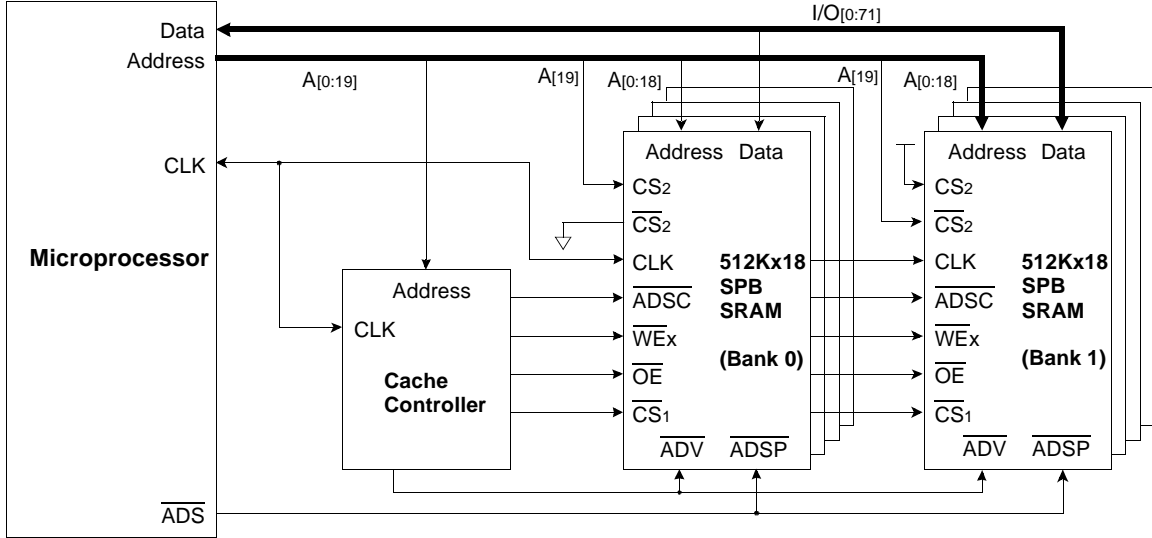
Data
Address
I/O[0:71]
A[0:19]
A[19]
A[0:18]
A[19]
A[0:18]
CLK
Microprocessor
Address
CLK
Cache Controller
Address Data
CS2
$\overline{CS2}$
CLK
$\overline{ADSC}$
$\overline{WEx}$
$\overline{OE}$
$\overline{CS1}$
$\overline{ADV}$ $\overline{ADSP}$
512Kx18 SPB SRAM
(Bank 0)
Address Data
CS2
$\overline{CS2}$
CLK
$\overline{ADSC}$
$\overline{WEx}$
$\overline{OE}$
$\overline{CS1}$
$\overline{ADV}$ $\overline{ADSP}$
512Kx18 SPB SRAM
(Bank 1)
$\overline{ADS}$